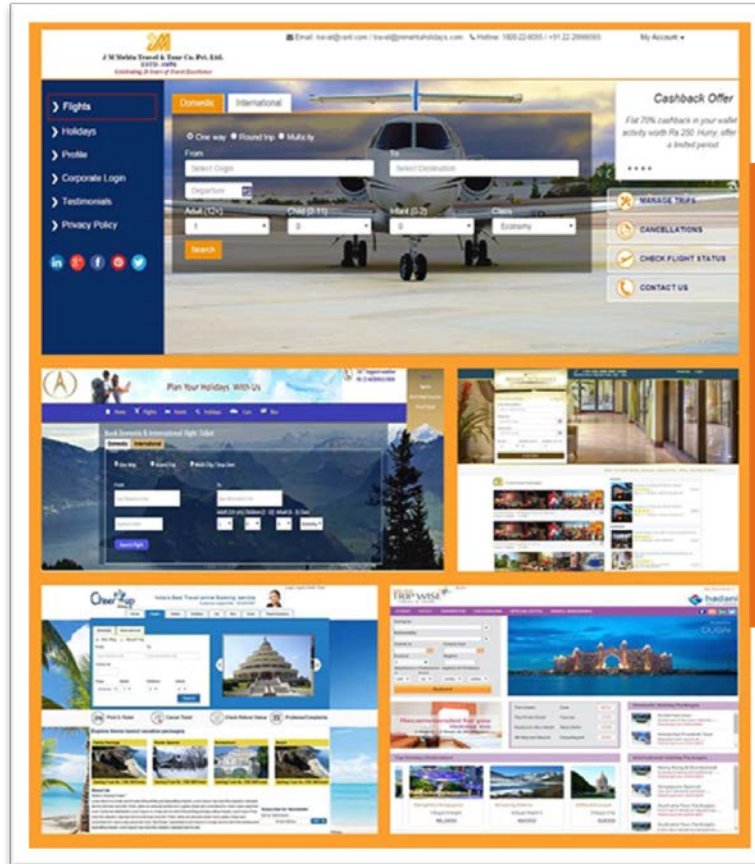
J M Mehta Travel & Tour Co. Pvt. Ltd.
ESTD. 1959
Celebrating 25 Years of Travel Excellence

Email: travel@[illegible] / travel@jmmehtaholidays.com Hotline: 1800-22-8050 / +91 22 2888593 My Account

Flights
Holidays
Profile
Corporate Login
Testimonials
Privacy Policy

Domestic International

One way Round trip Multicity

From
Select Origin
To
Select Destination
Departure
Adult (12+) 1
Child (2-11) 0
Infant (0-2) 0
Class Economy
Search

Cashback Offer
Flat 70% cashback in your wallet activity worth Rs 250. Hurry, offer a limited period.

MANAGE TRIPS
CANCELLATIONS
CHECK FLIGHT STATUS
CONTACT US

Plan Your Holidays With Us

Home Flights Hotels Holidays Cars Bus

Book Domestic & International Flight Ticket
Domestic International
One Way Round Trip Multi City / Stop Over
Search Flight

Cheer Up
India's Best Travel online Booking service
Explore these latest vacation packages

flair wise
Dubai
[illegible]